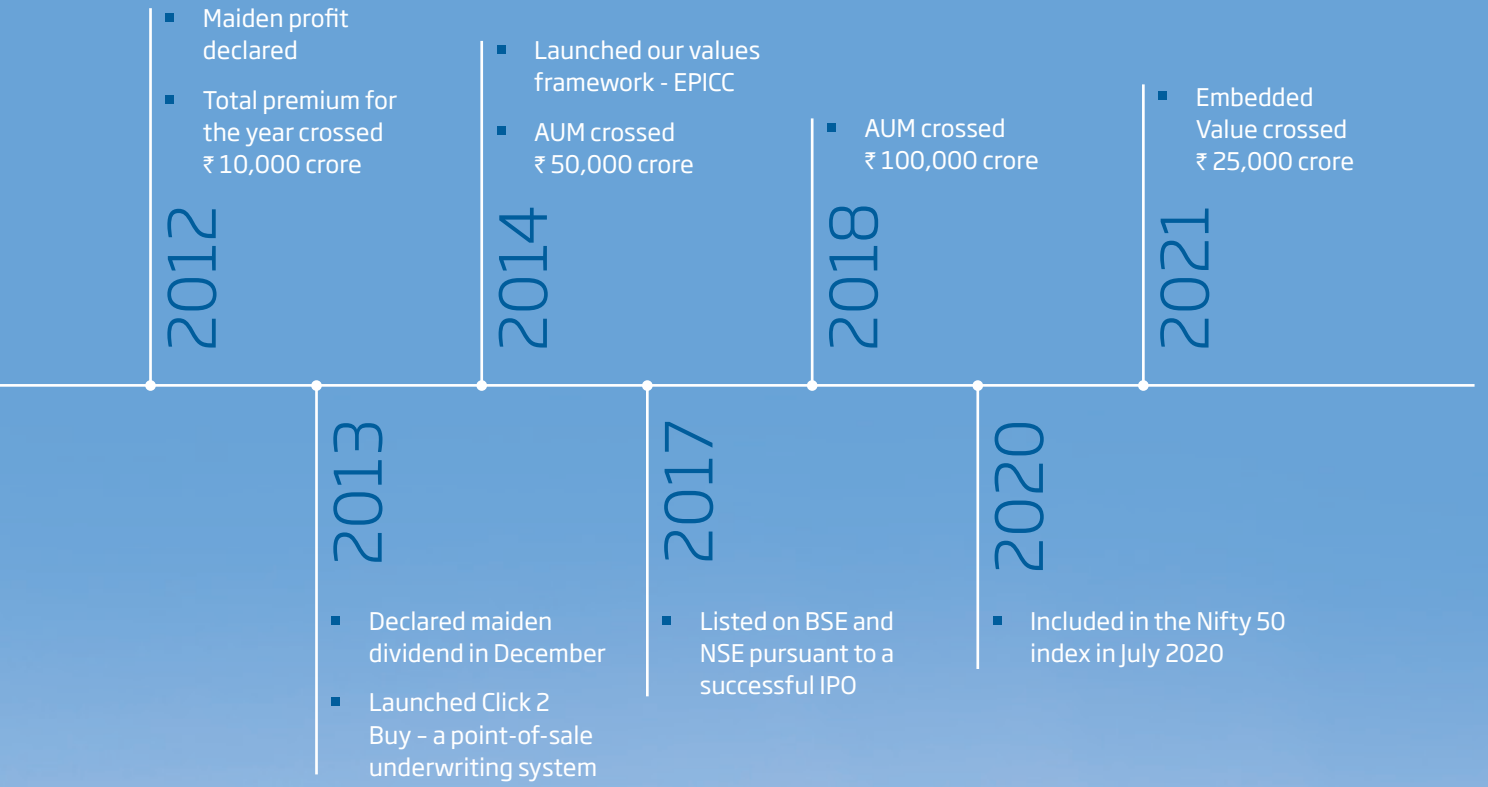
2012

Maiden profit declared

Total premium for the year crossed ₹ 10,000 crore

2013

Declared maiden dividend in December

Launched Click 2 Buy – a point-of-sale underwriting system

2014

Launched our values framework - EPICC

AUM crossed ₹ 50,000 crore

2017

Listed on BSE and NSE pursuant to a successful IPO

2018

AUM crossed ₹ 100,000 crore

2020

Included in the Nifty 50 index in July 2020

2021

Embedded Value crossed ₹ 25,000 crore